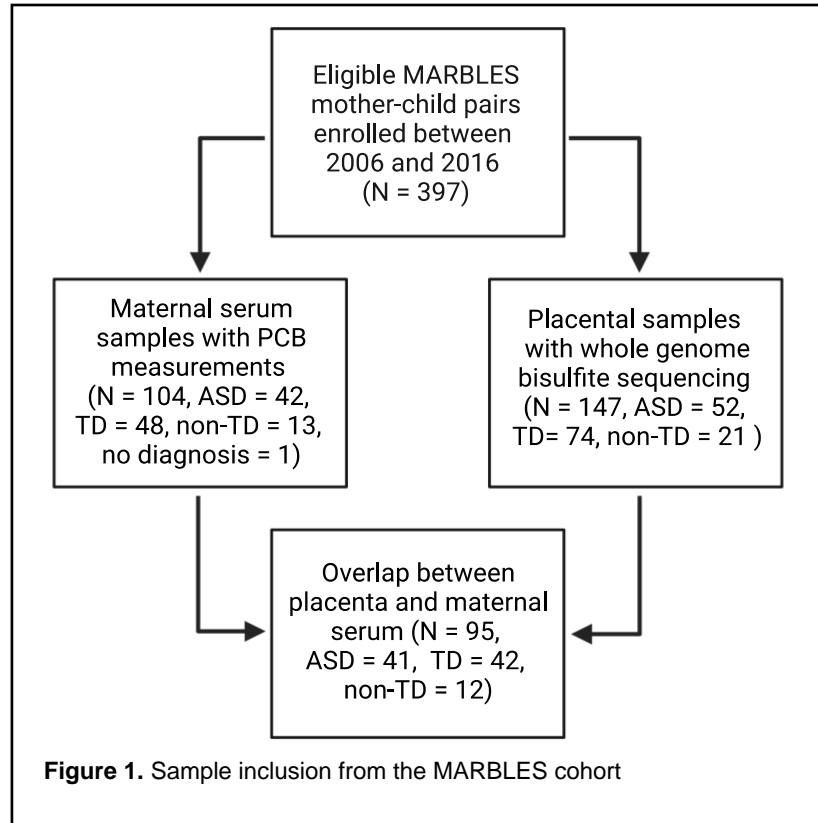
Eligible MARBLES mother-child pairs enrolled between 2006 and 2016 (N = 397)

Maternal serum samples with PCB measurements (N = 104, ASD = 42, TD = 48, non-TD = 13, no diagnosis = 1)

Placental samples with whole genome bisulfite sequencing (N = 147, ASD = 52, TD= 74, non-TD = 21 )

Overlap between placenta and maternal serum (N = 95, ASD = 41, TD = 42, non-TD = 12)

**Figure 1.** Sample inclusion from the MARBLES cohort